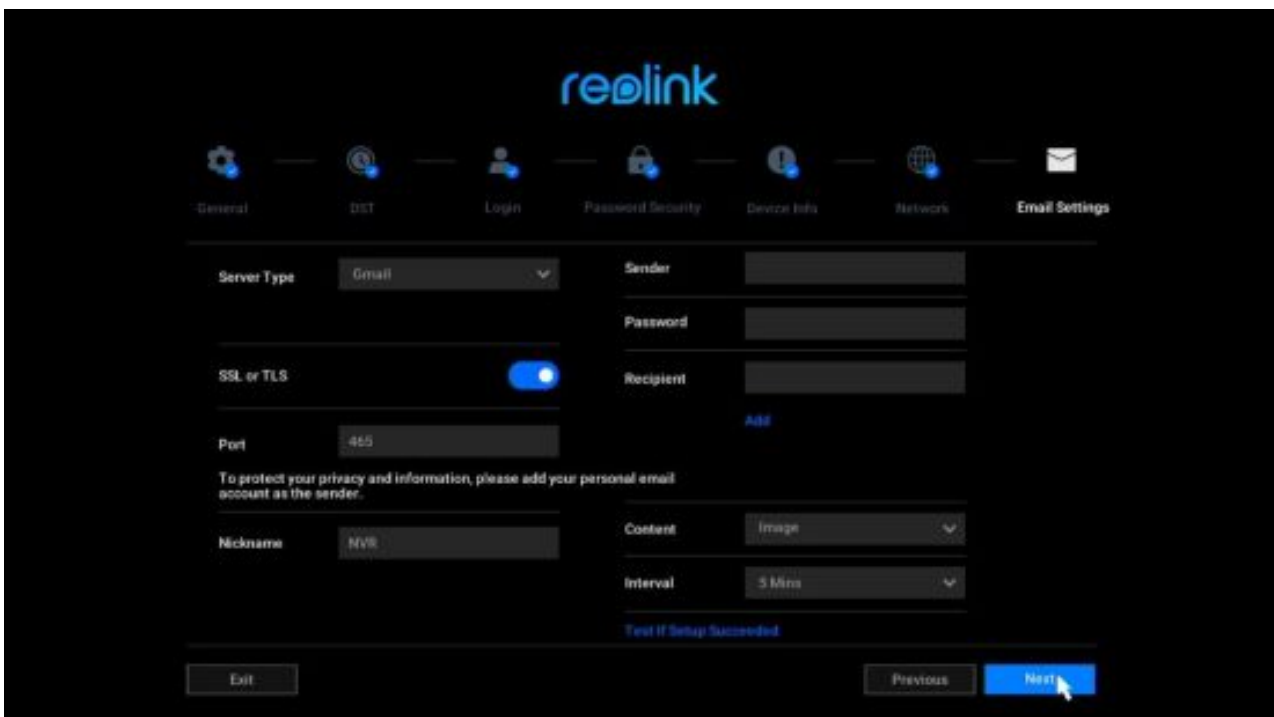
reolink

General
DST
Login
Password Security
Device Info
Network
Email Settings

Server Type
Gmail

SSL or TLS

Port
465

To protect your privacy and information, please add your personal email account as the sender.

Nickname
NVR

Sender

Password

Recipient

Add

Content
Image

Interval
5 Mins

Test If Setup Succeeded

Exit

Previous

Next